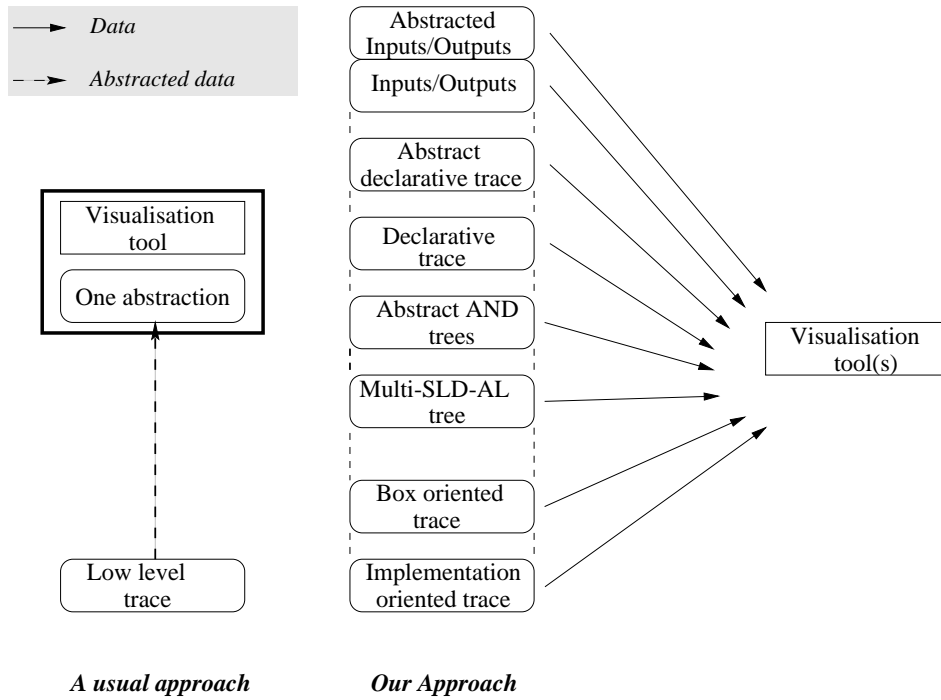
Data

Abstracted data

Visualisation tool

One abstraction

Low level trace

Abstracted Inputs/Outputs

Inputs/Outputs

Abstract declarative trace

Declarative trace

Abstract AND trees

Multi-SLD-AL tree

Box oriented trace

Implementation oriented trace

Visualisation tool(s)

A usual approach

Our Approach